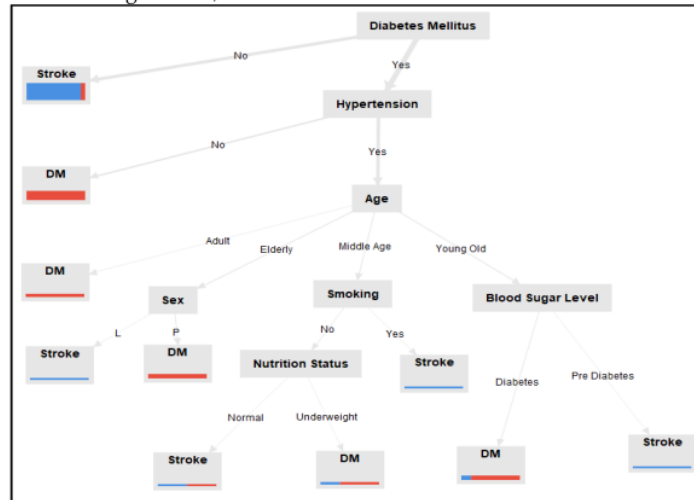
Diabetes Mellitus

No

Yes

Stroke

Hypertension

No

Yes

DM

Age

Adult

Elderly

Middle Age

Young Old

DM

Sex

Smoking

Blood Sugar Level

L

P

No

Yes

Stroke

DM

Nutrition Status

Stroke

Diabetes

Pre Diabetes

Normal

Underweight

Stroke

DM

DM

Stroke